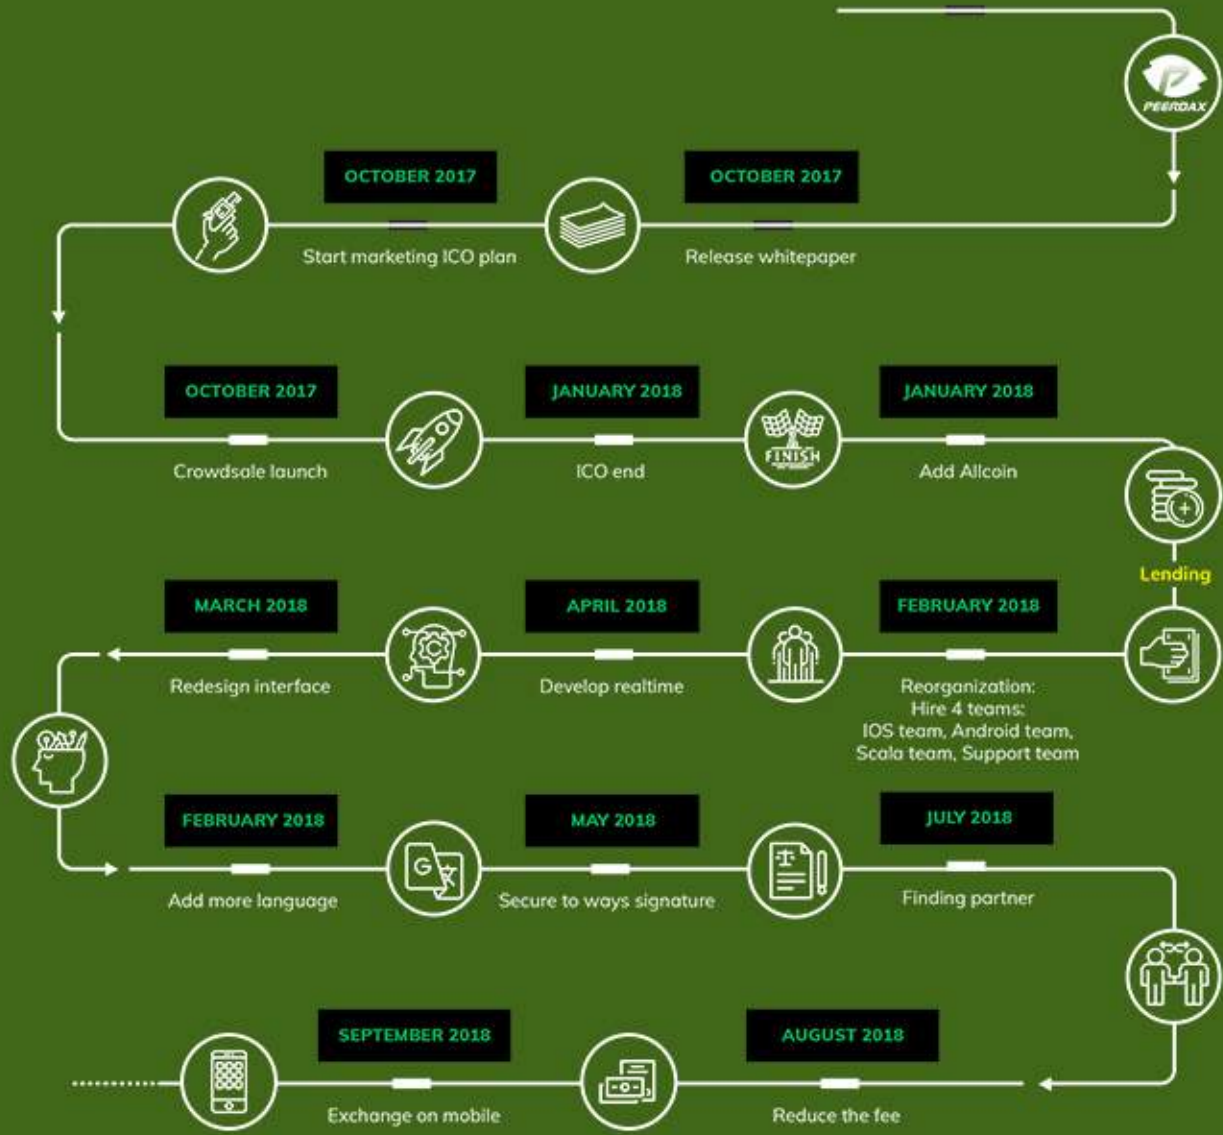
PEERDAX

OCTOBER 2017
Release whitepaper

OCTOBER 2017
Start marketing ICO plan

OCTOBER 2017
Crowdsale launch

JANUARY 2018
ICO end

FINISH

JANUARY 2018
Add Allcoin

Lending

FEBRUARY 2018
Reorganization:
Hire 4 teams:
IOS team, Android team,
Scala team, Support team

APRIL 2018
Develop realtime

MARCH 2018
Redesign interface

FEBRUARY 2018
Add more language

MAY 2018
Secure to ways signature

JULY 2018
Finding partner

AUGUST 2018
Reduce the fee

SEPTEMBER 2018
Exchange on mobile